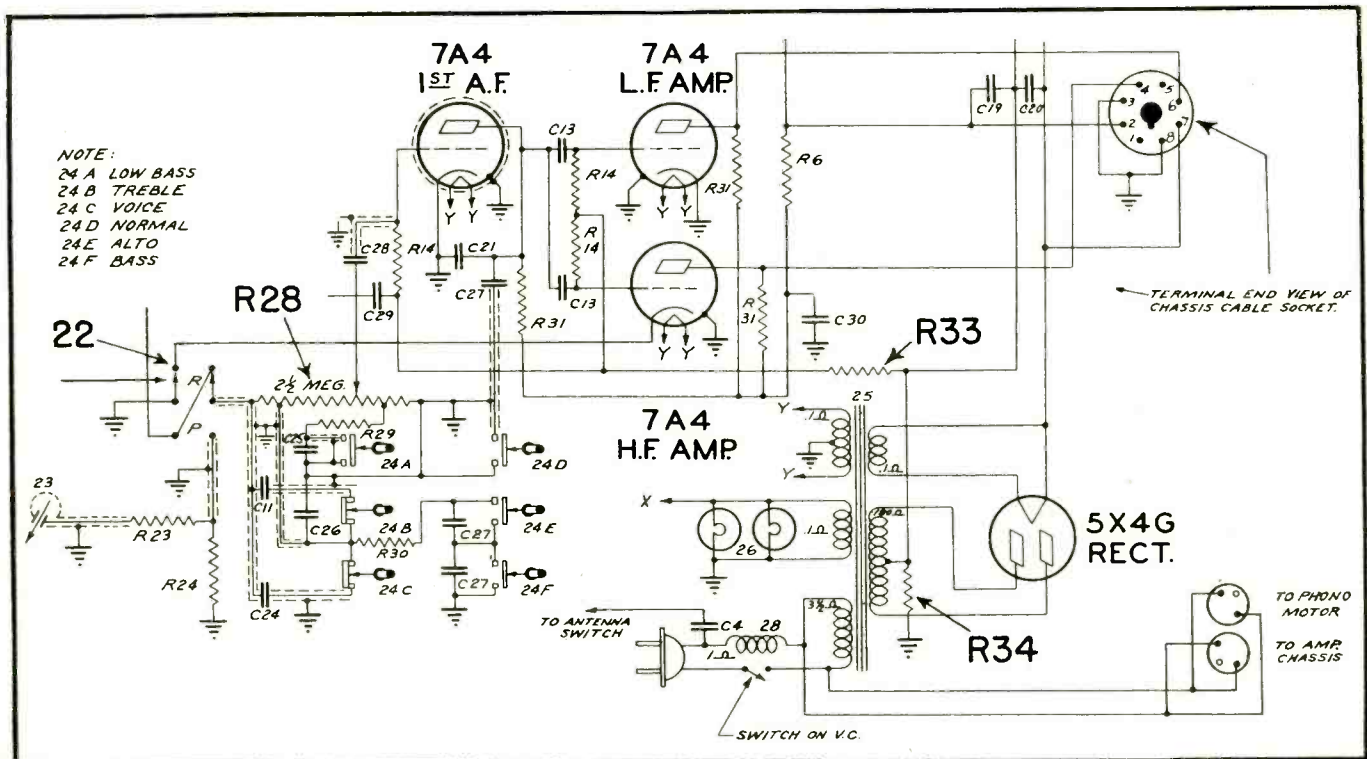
7A4
1ST A.F.

7A4
L.F. AMP.

NOTE:
24 A LOW BASS
24 B TREBLE
24 C VOICE
24 D NORMAL
24 E ALTO
24 F BASS

C13
R14
R31
R6
C19
C20
3 4 5 6 7 8 2 1

C28
R14
C21
R
14
C27
C29
C13

R28

R31
R
31
C30

TERMINAL END VIEW OF CHASSIS CABLE SOCKET.

22

R33

R
P
$2\frac{1}{2}$ MEG.
Y Y
Y Y

7A4
H.F. AMP.

25
Y
1Ω
1Ω
Y

C25
R29
24 A
24 D
C11
C26
24 B
24 E
R30
C27
C27
24 F
24 C
C24

23
R23
R24

X
1Ω
26
180Ω

5X4G
RECT.

R34

TO ANTENNA SWITCH
C4
28
1Ω
$3\frac{1}{2}$Ω

TO PHONO MOTOR
TO AMP. CHASSIS

SWITCH ON V.C.